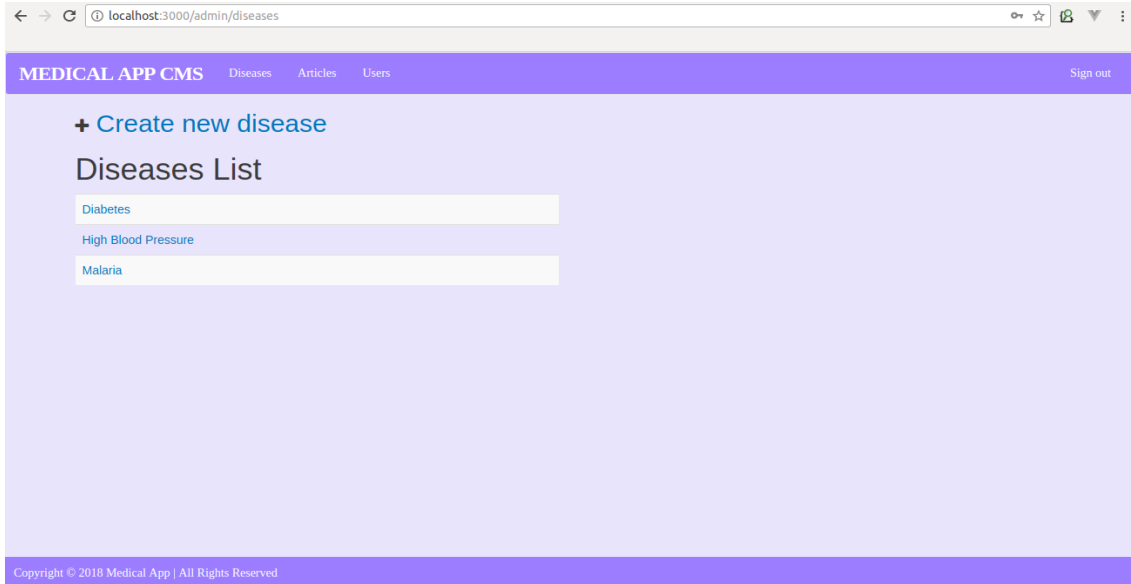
localhost:3000/admin/diseases

MEDICAL APP CMS Diseases Articles Users Sign out

+ Create new disease

Diseases List

Diabetes

High Blood Pressure

Malaria

Copyright © 2018 Medical App | All Rights Reserved